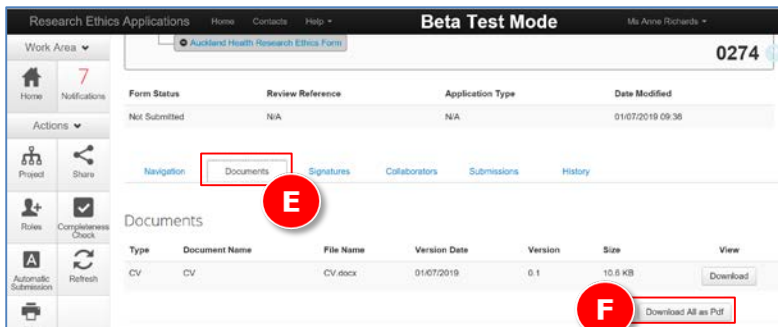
Research Ethics Applications Home Contacts Help ▾ Beta Test Mode Ms Anne Richards ▾

Work Area ▾

Home

7 Notifications

Actions ▾

Project

Share

Roles

Completeness Check

Automatic Submission

Refresh

Auckland Health Research Ethics Form

0274

| Form Status | Review Reference | Application Type | Date Modified |
|---|---|---|---|
| Not Submitted | N/A | N/A | 01/07/2019 09:36 |

Navigation Documents Signatures Collaborators Submissions History

E

Documents

| Type | Document Name | File Name | Version Date | Version | Size | View |
|---|---|---|---|---|---|---|
| CV | CV | CV.docx | 01/07/2019 | 0.1 | 10.6 KB | Download |

F

Download All as Pdf